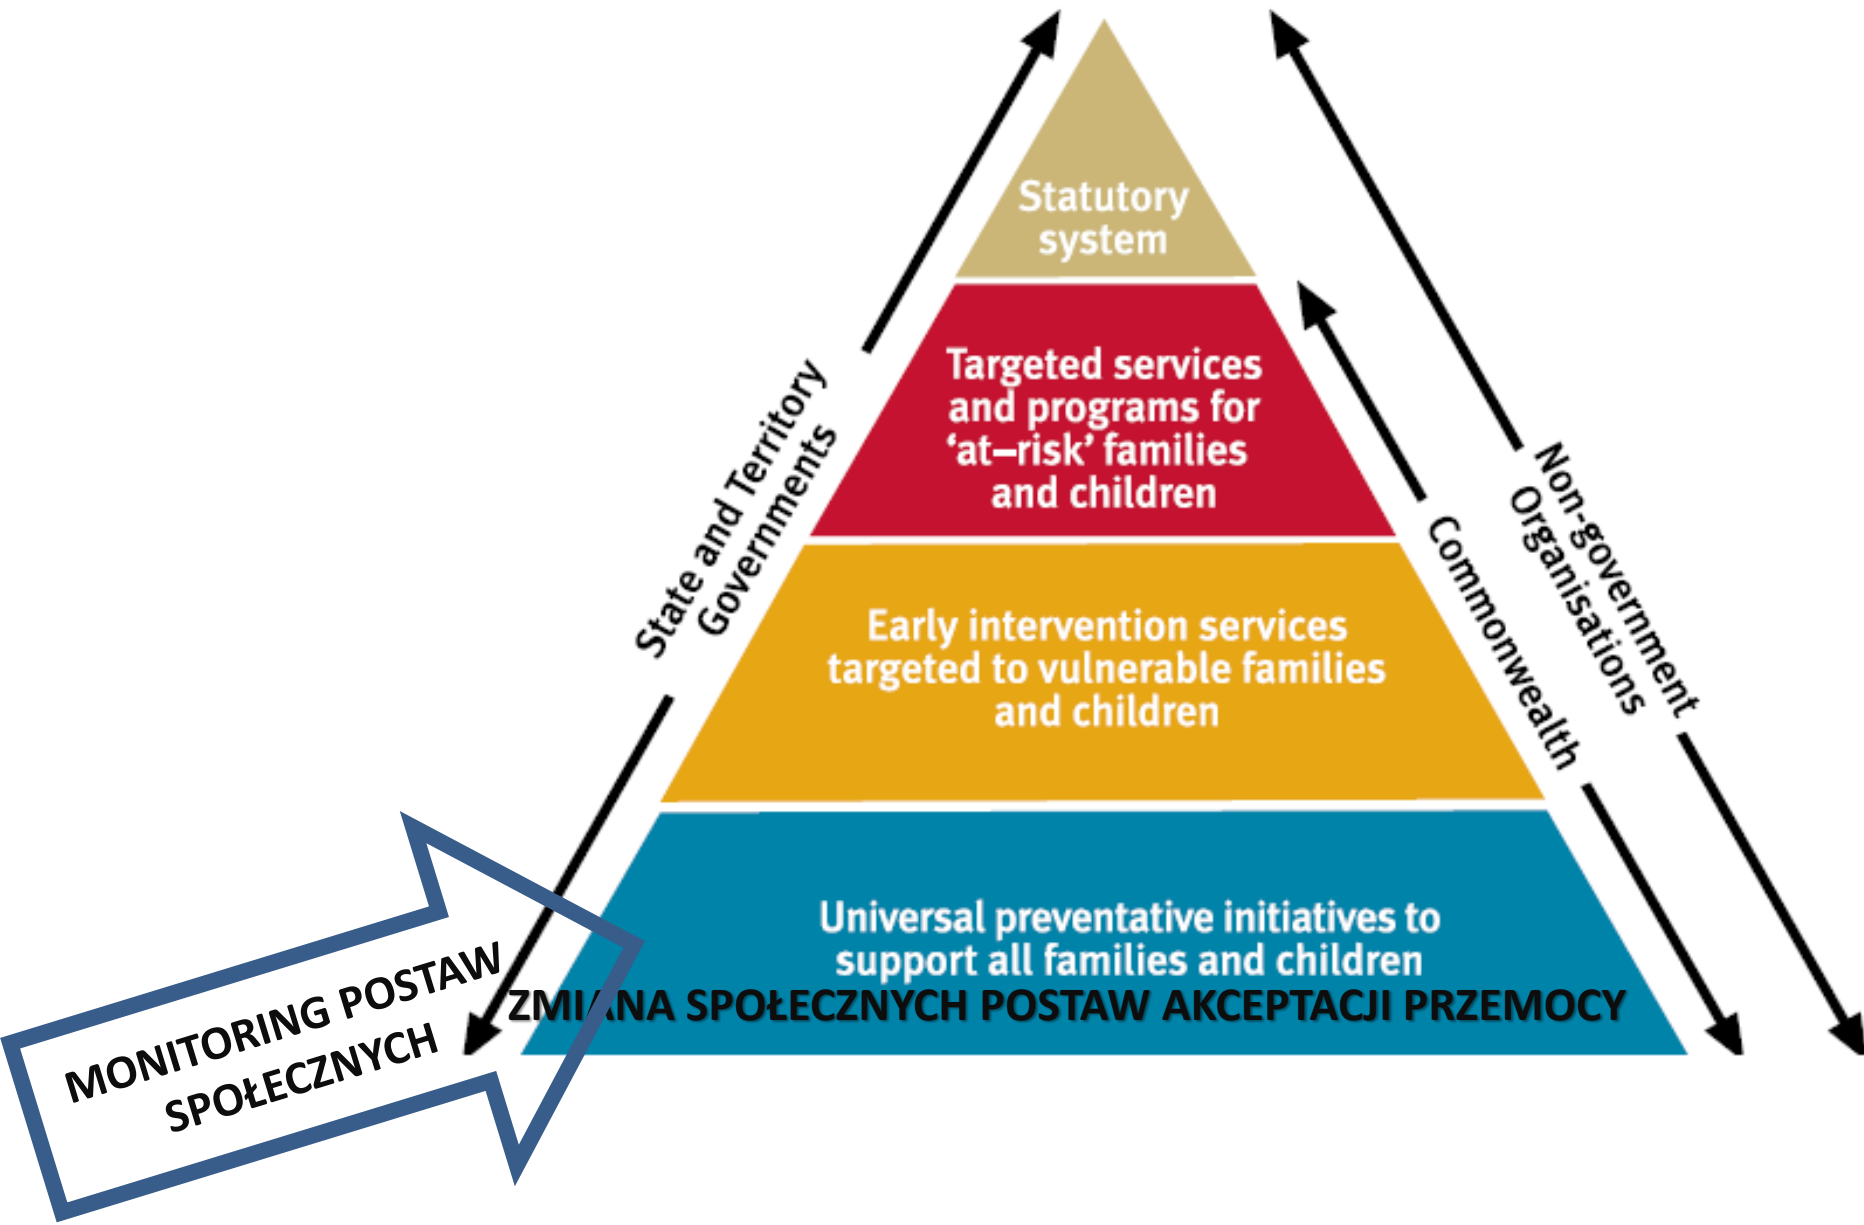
Statutory system

Targeted services and programs for 'at–risk' families and children

Early intervention services targeted to vulnerable families and children

Universal preventative initiatives to support all families and children

ZMI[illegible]NA SPOŁECZNYCH POSTAW AKCEPTACJI PRZEMOCY

State and Territory Governments

Commonwealth

Non-government Organisations

MONITORING POSTAW SPOŁECZNYCH